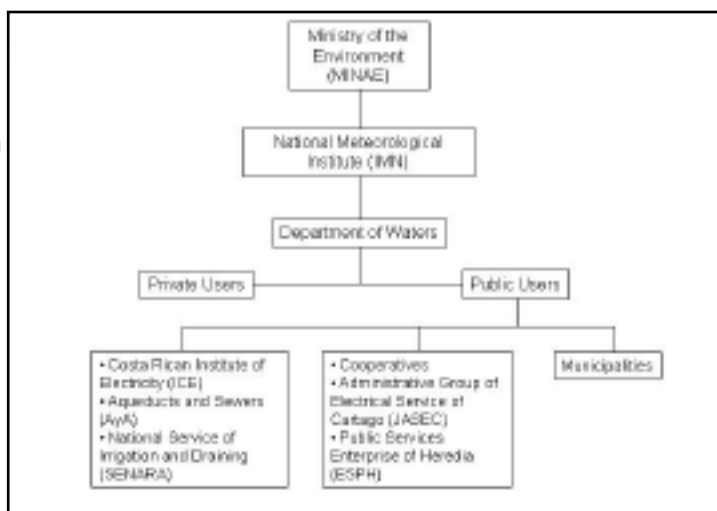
Ministry of the Environment (MINAE)

National Meteorological Institute (IMN)

Department of Waters

Private Users

Public Users

• Costa Rican Institute of Electricity (ICE)
• Aqueducts and Sewers (AyA)
• National Service of Irrigation and Draining (SENARA)

• Cooperatives
• Administrative Group of Electrical Service of Cartago (JASEC)
• Public Services Enterprise of Heredia (ESPH)

Municipalities